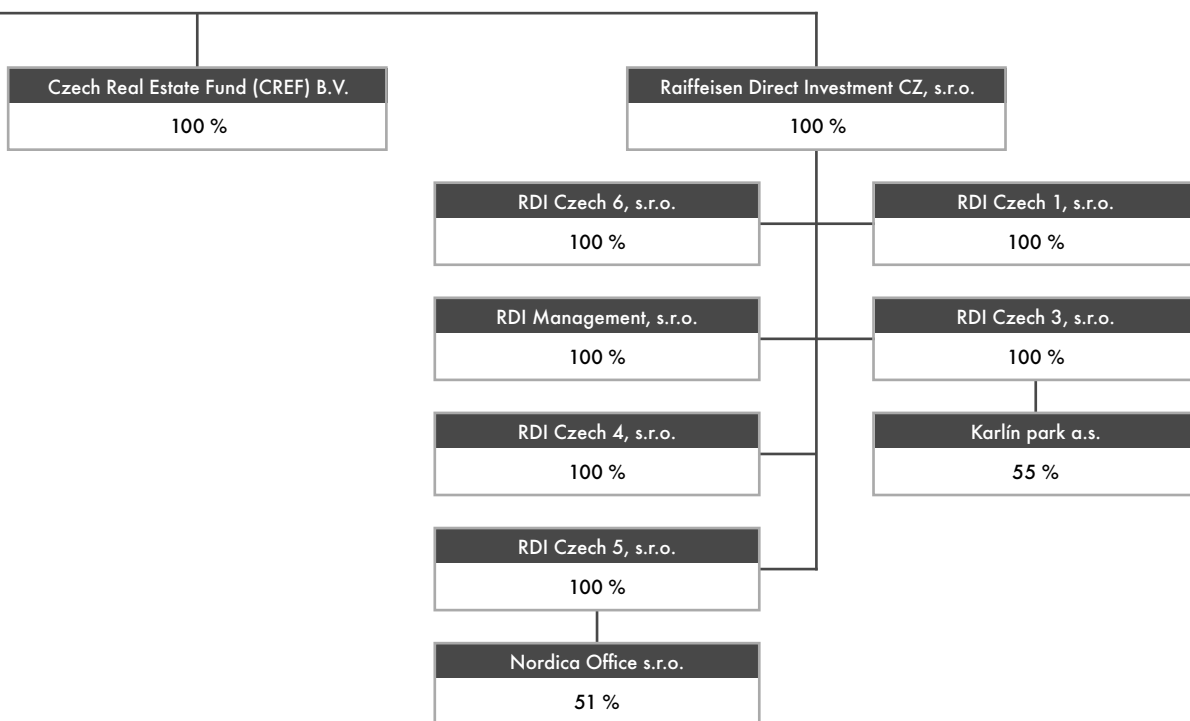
Czech Real Estate Fund (CREF) B.V.
100 %

Raiffeisen Direct Investment CZ, s.r.o.
100 %

RDI Czech 6, s.r.o.
100 %

RDI Czech 1, s.r.o.
100 %

RDI Management, s.r.o.
100 %

RDI Czech 3, s.r.o.
100 %

Karlín park a.s.
55 %

RDI Czech 4, s.r.o.
100 %

RDI Czech 5, s.r.o.
100 %

Nordica Office s.r.o.
51 %